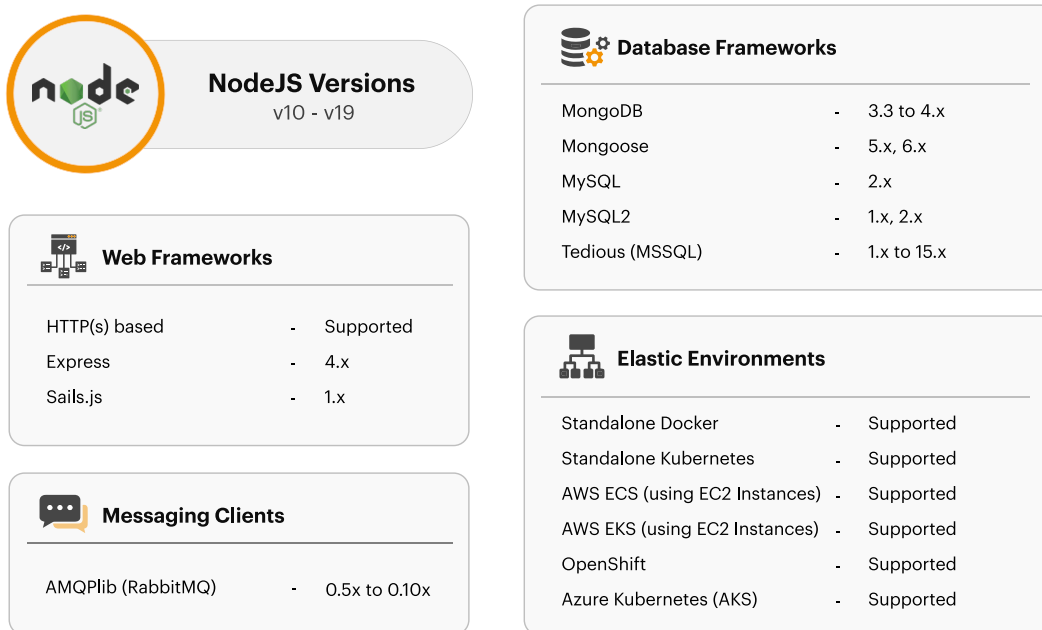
node JS

NodeJS Versions
v10 - v19

Web Frameworks

| | | |
|---|---|---|
| HTTP(s) based | - | Supported |
| Express | - | 4.x |
| Sails.js | - | 1.x |

Messaging Clients

| | | |
|---|---|---|
| AMQPlib (RabbitMQ) | - | 0.5x to 0.10x |

Database Frameworks

| | | |
|---|---|---|
| MongoDB | - | 3.3 to 4.x |
| Mongoose | - | 5.x, 6.x |
| MySQL | - | 2.x |
| MySQL2 | - | 1.x, 2.x |
| Tedious (MSSQL) | - | 1.x to 15.x |

Elastic Environments

| | | |
|---|---|---|
| Standalone Docker | - | Supported |
| Standalone Kubernetes | - | Supported |
| AWS ECS (using EC2 Instances) | - | Supported |
| AWS EKS (using EC2 Instances) | - | Supported |
| OpenShift | - | Supported |
| Azure Kubernetes (AKS) | - | Supported |